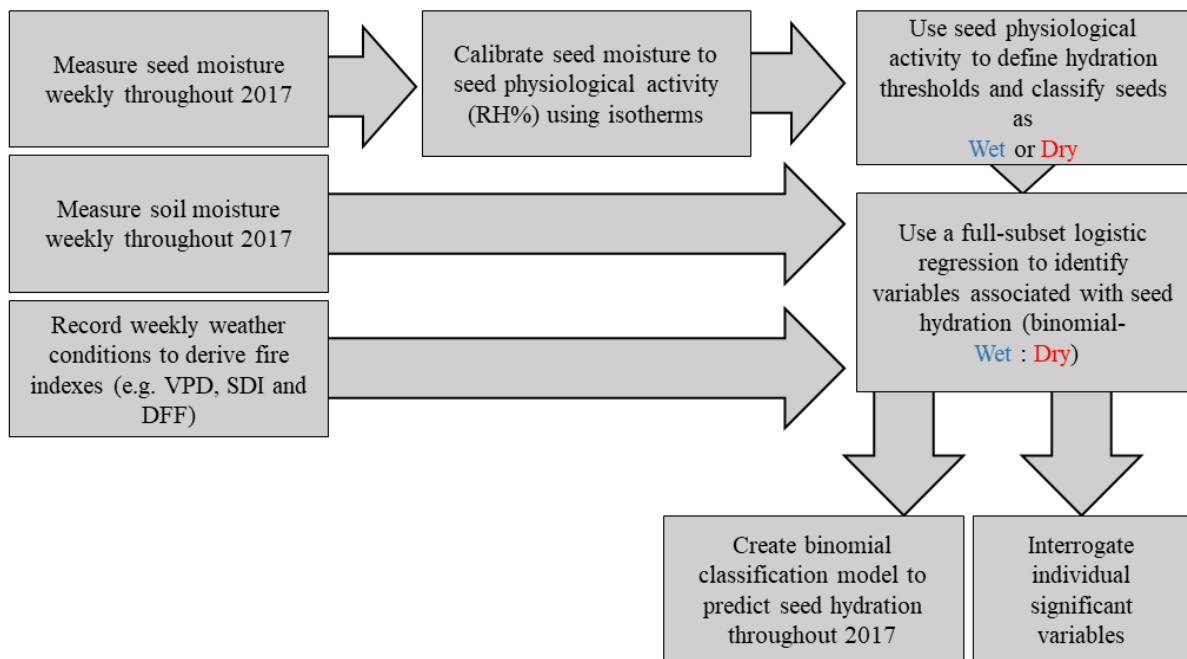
Measure seed moisture weekly throughout 2017

Calibrate seed moisture to seed physiological activity (RH%) using isotherms

Use seed physiological activity to define hydration thresholds and classify seeds as Wet or Dry

Measure soil moisture weekly throughout 2017

Use a full-subset logistic regression to identify variables associated with seed hydration (binomial- Wet : Dry)

Record weekly weather conditions to derive fire indexes (e.g. VPD, SDI and DFF)

Create binomial classification model to predict seed hydration throughout 2017

Interrogate individual significant variables